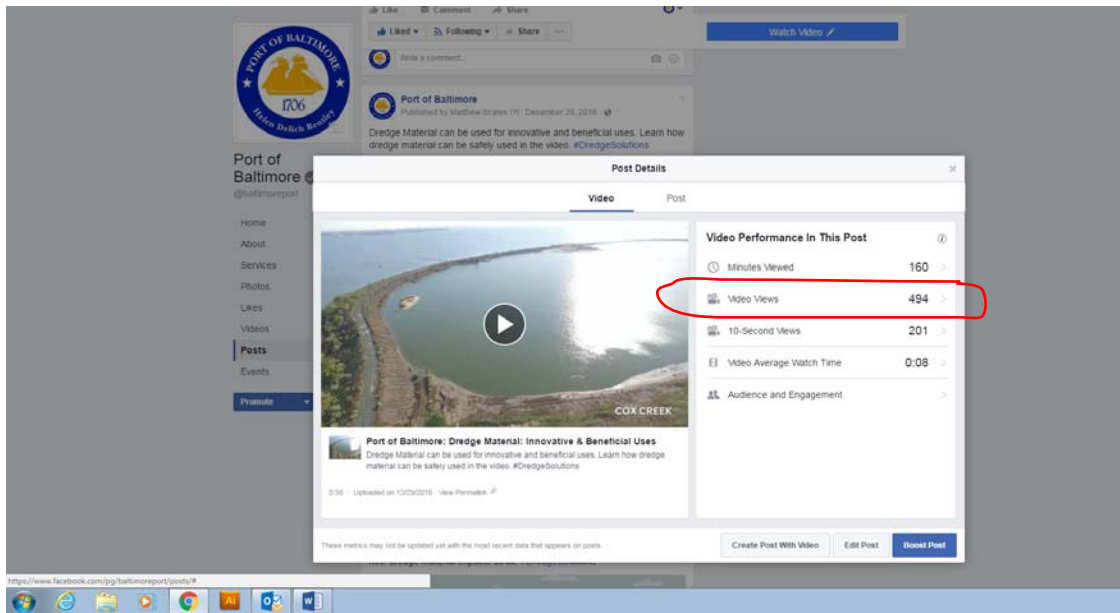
Like Comment Share

Liked ▾ Following ▾ Share ···

Watch Video

Write a comment...

PORT OF BALTIMORE
1706
Helen Delich Bentley

Port of Baltimore
@baltimoreport

Home
About
Services
Photos
Likes
Videos
Posts
Events

Promote

Port of Baltimore
Published by Matthew Brates [?] · December 29, 2016 ·

Dredge Material can be used for innovative and beneficial uses. Learn how dredge material can be safely used in the video. #DredgeSolutions

Post Details

Video Post

COX CREEK

Port of Baltimore: Dredge Material: Innovative & Beneficial Uses
Dredge Material can be used for innovative and beneficial uses. Learn how dredge material can be safely used in the video. #DredgeSolutions

0:56 · Uploaded on 12/29/2016 · View Permalink

Video Performance In This Post

Minutes Viewed 160
Video Views 494
10-Second Views 201
Video Average Watch Time 0:08
Audience and Engagement

These metrics may not be updated yet with the most recent data that appears on posts.

Create Post With Video
Edit Post
Boost Post

https://www.facebook.com/pg/baltimoreport/posts/#